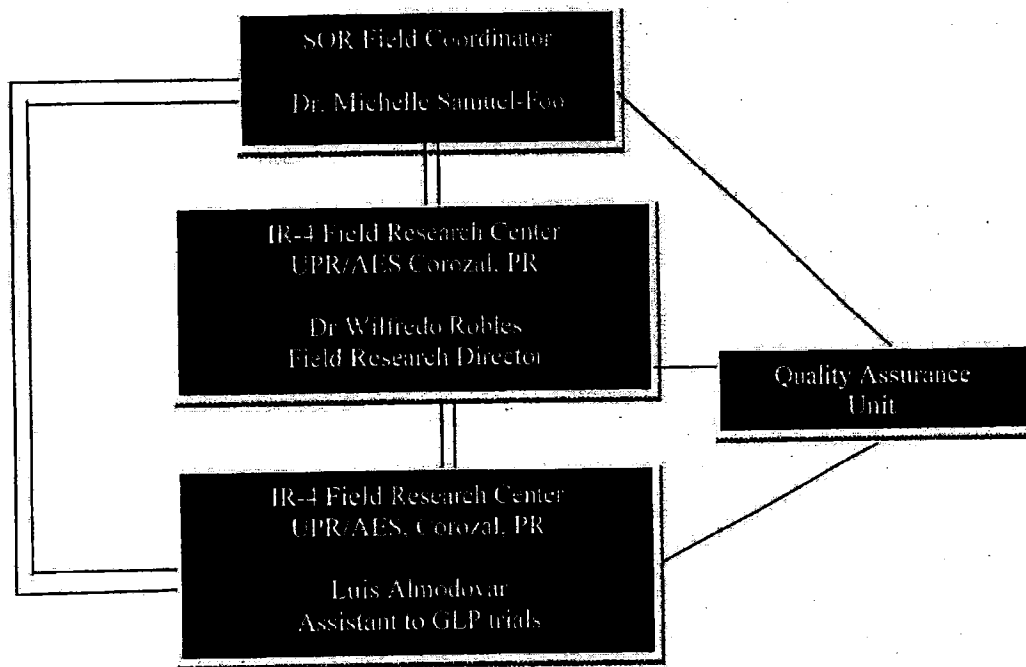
SOR Field Coordinator

Dr. Michelle Samuel-Foo

IR-4 Field Research Center
UPR/AES Corozal, PR

Dr Wilfredo Robles
Field Research Director

Quality Assurance
Unit

IR-4 Field Research Center
UPR/AES, Corozal, PR

Luis Almodovar
Assistant to GLP trials